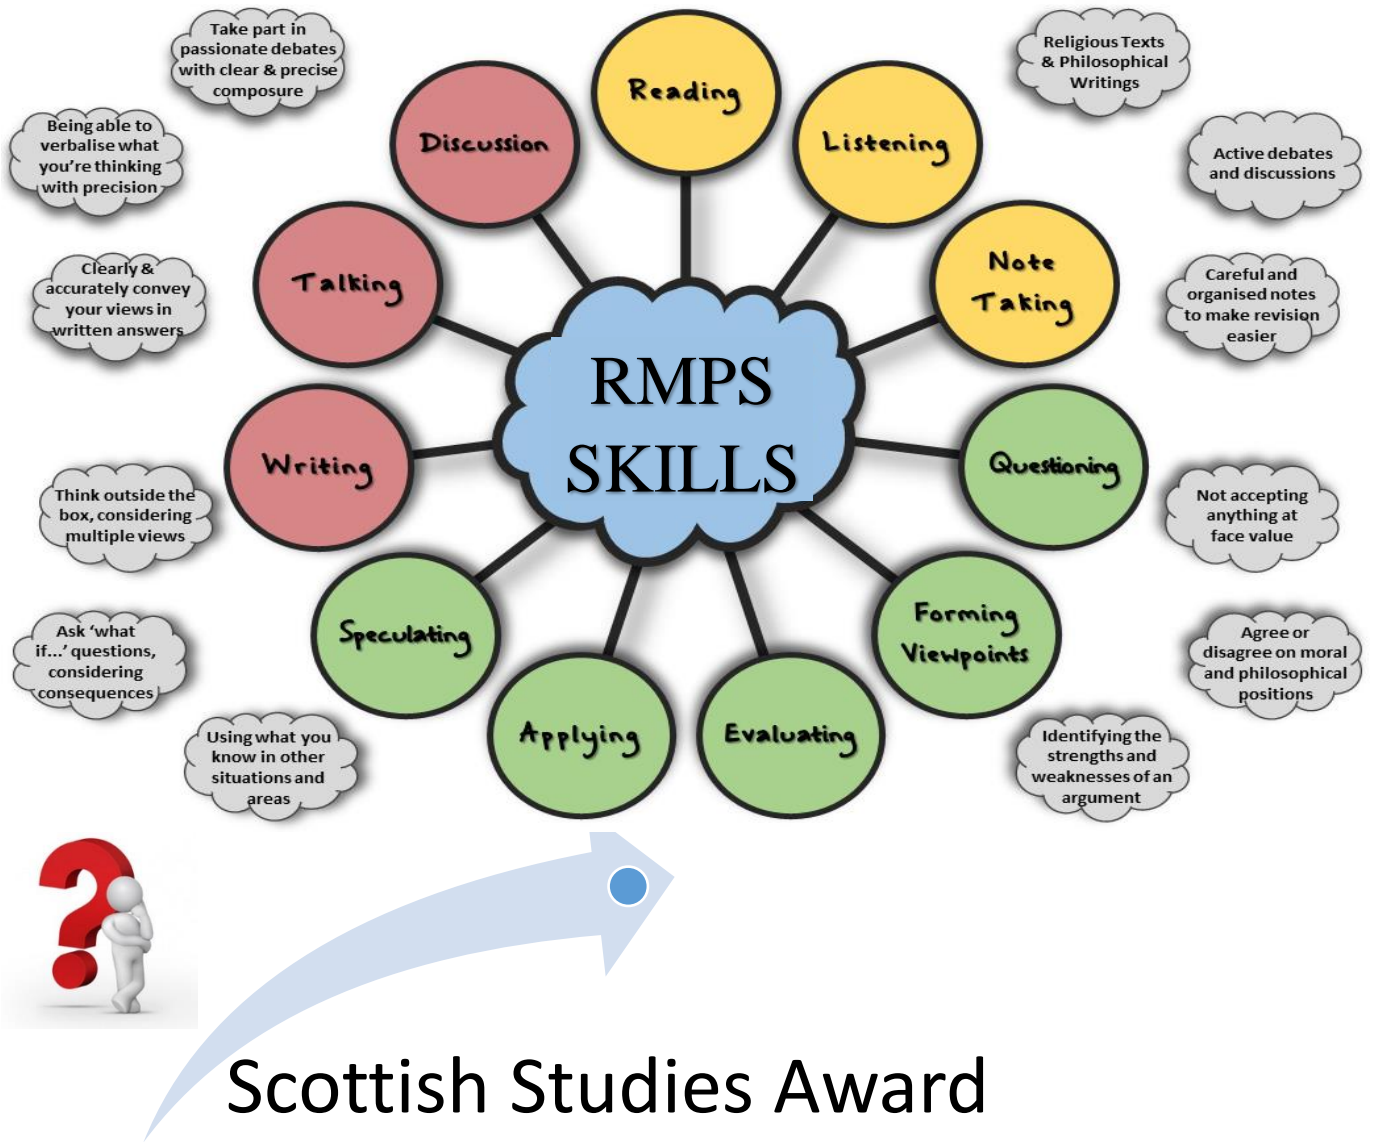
RMPS SKILLS

Reading

Listening

Religious Texts & Philosophical Writings

Active debates and discussions

Note Taking

Careful and organised notes to make revision easier

Questioning

Not accepting anything at face value

Forming Viewpoints

Agree or disagree on moral and philosophical positions

Evaluating

Identifying the strengths and weaknesses of an argument

Applying

Using what you know in other situations and areas

Speculating

Ask 'what if...' questions, considering consequences

Writing

Think outside the box, considering multiple views

Talking

Clearly & accurately convey your views in written answers

Discussion

Being able to verbalise what you're thinking with precision

Take part in passionate debates with clear & precise composure

Scottish Studies Award